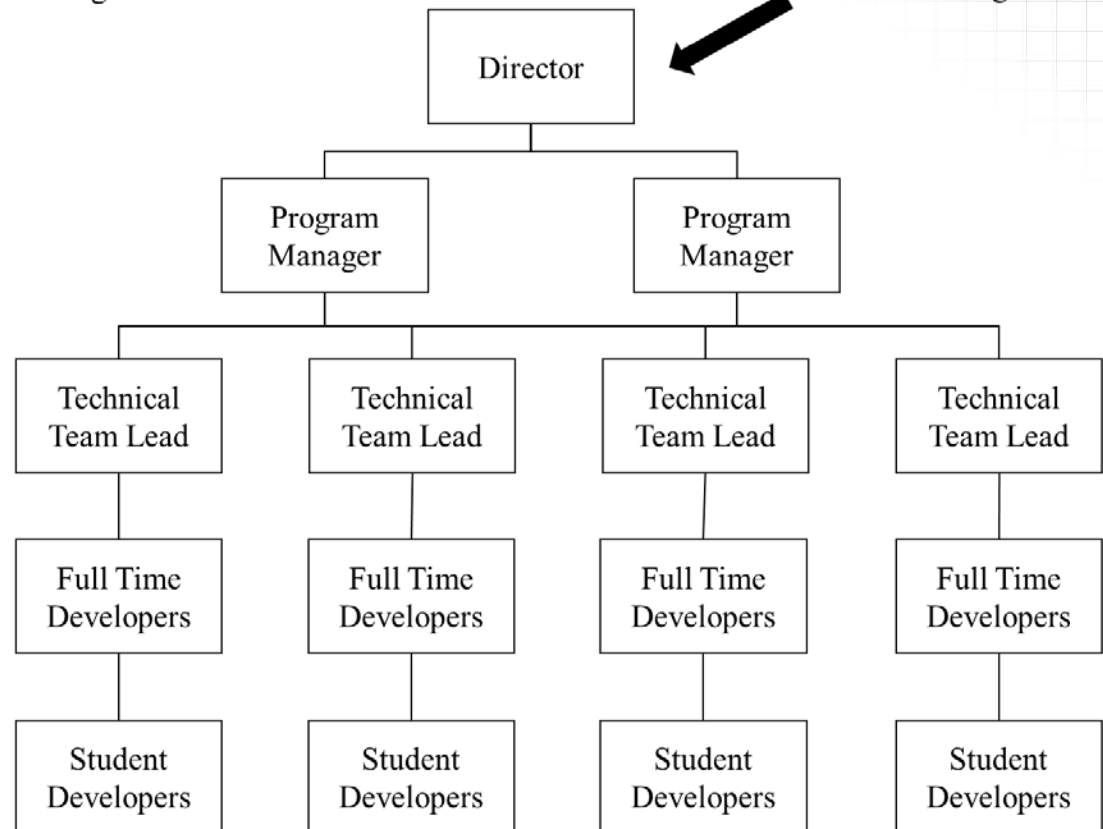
Director

Program Manager

Program Manager

Technical Team Lead

Technical Team Lead

Technical Team Lead

Technical Team Lead

Full Time Developers

Full Time Developers

Full Time Developers

Full Time Developers

Student Developers

Student Developers

Student Developers

Student Developers